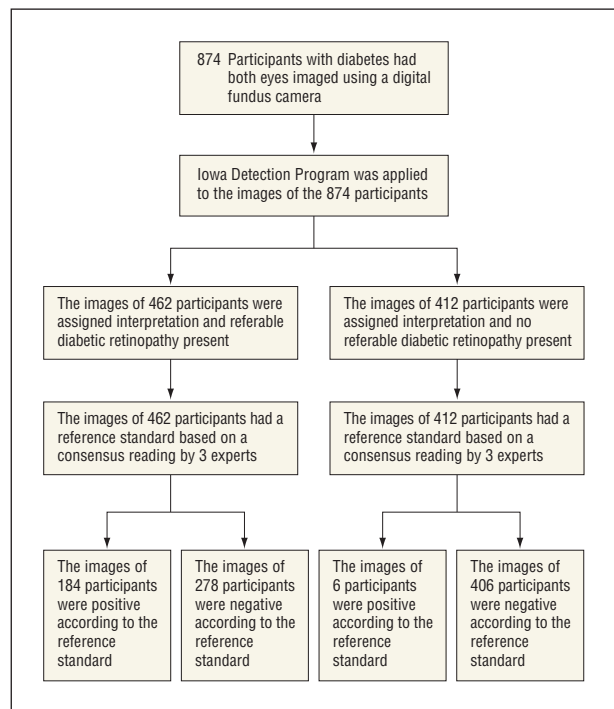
874 Participants with diabetes had both eyes imaged using a digital fundus camera

Iowa Detection Program was applied to the images of the 874 participants

The images of 462 participants were assigned interpretation and referable diabetic retinopathy present

The images of 462 participants had a reference standard based on a consensus reading by 3 experts

The images of 184 participants were positive according to the reference standard

The images of 278 participants were negative according to the reference standard

The images of 412 participants were assigned interpretation and no referable diabetic retinopathy present

The images of 412 participants had a reference standard based on a consensus reading by 3 experts

The images of 6 participants were positive according to the reference standard

The images of 406 participants were negative according to the reference standard